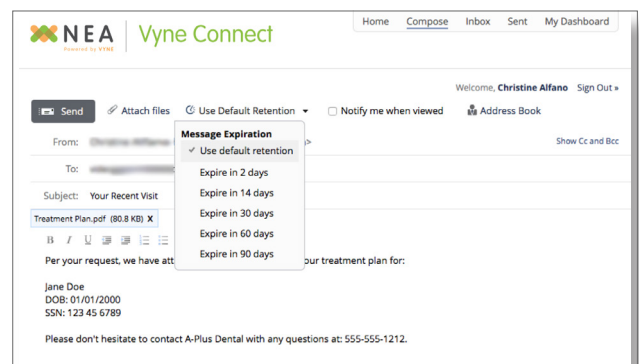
NEA
Powered by VYNE
Vyne Connect

Home Compose Inbox Sent My Dashboard

Welcome, Christine Alfano Sign Out »

Send Attach files Use Default Retention Notify me when viewed Address Book

Message Expiration
✓ Use default retention
Expire in 2 days
Expire in 14 days
Expire in 30 days
Expire in 60 days
Expire in 90 days

From: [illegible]
To: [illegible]
Show Cc and Bcc

Subject: Your Recent Visit

Treatment Plan.pdf (80.8 KB) X

B I U

Per your request, we have att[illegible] our treatment plan for:

Jane Doe
DOB: 01/01/2000
SSN: 123 45 6789

Please don't hesitate to contact A-Plus Dental with any questions at: 555-555-1212.